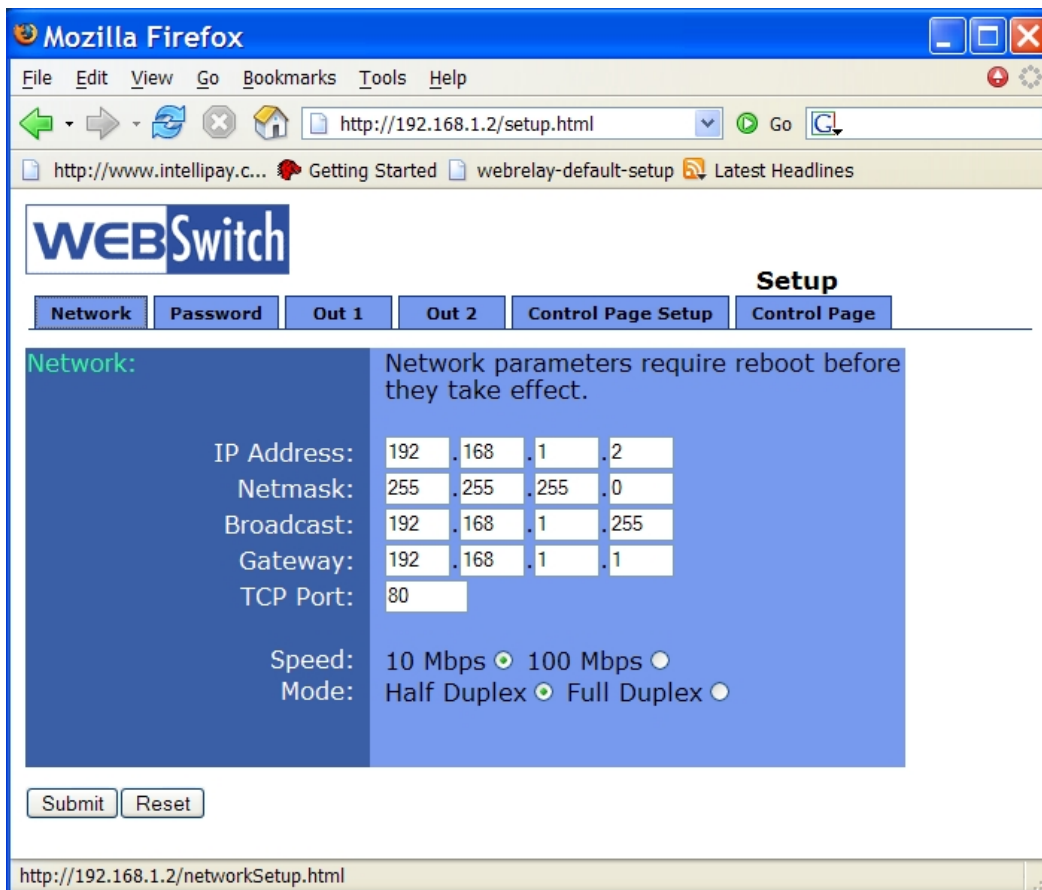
Mozilla Firefox

File Edit View Go Bookmarks Tools Help

http://192.168.1.2/setup.html

Go

http://www.intellipay.c... Getting Started webrelay-default-setup Latest Headlines

WEBSwitch

Setup

| Network | Password | Out 1 | Out 2 | Control Page Setup | Control Page |
|---|---|---|---|---|---|

Network:

Network parameters require reboot before they take effect.

| | | | | |
|---|---|---|---|---|
| IP Address: | 192 | 168 | 1 | 2 |
| Netmask: | 255 | 255 | 255 | 0 |
| Broadcast: | 192 | 168 | 1 | 255 |
| Gateway: | 192 | 168 | 1 | 1 |
| TCP Port: | 80 | | | |

Speed: 10 Mbps 100 Mbps
Mode: Half Duplex Full Duplex

Submit Reset

http://192.168.1.2/networkSetup.html